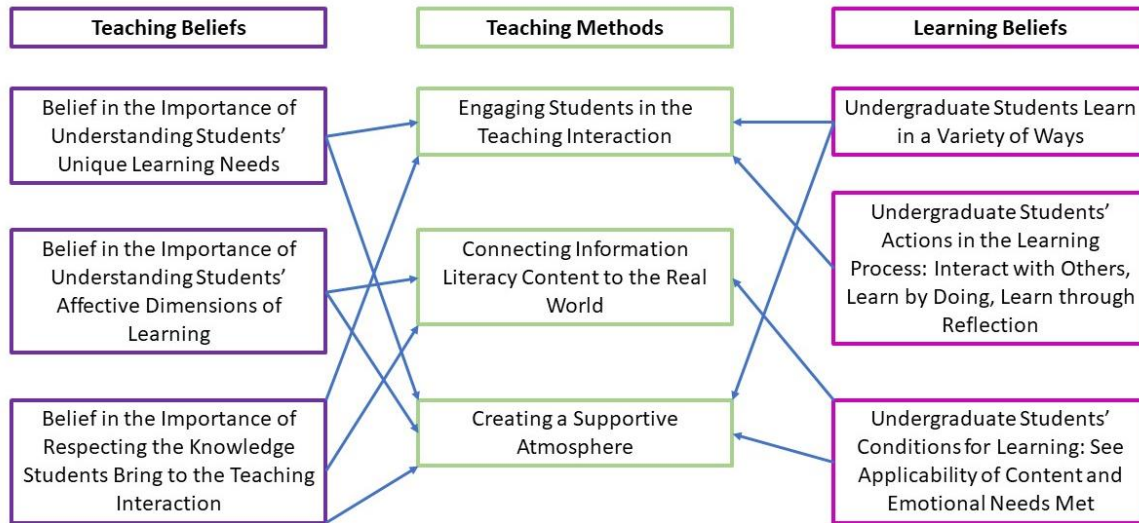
Teaching Beliefs

Teaching Methods

Learning Beliefs

Belief in the Importance of Understanding Students' Unique Learning Needs

Engaging Students in the Teaching Interaction

Undergraduate Students Learn in a Variety of Ways

Undergraduate Students' Actions in the Learning Process: Interact with Others, Learn by Doing, Learn through Reflection

Belief in the Importance of Understanding Students' Affective Dimensions of Learning

Connecting Information Literacy Content to the Real World

Belief in the Importance of Respecting the Knowledge Students Bring to the Teaching Interaction

Creating a Supportive Atmosphere

Undergraduate Students' Conditions for Learning: See Applicability of Content and Emotional Needs Met